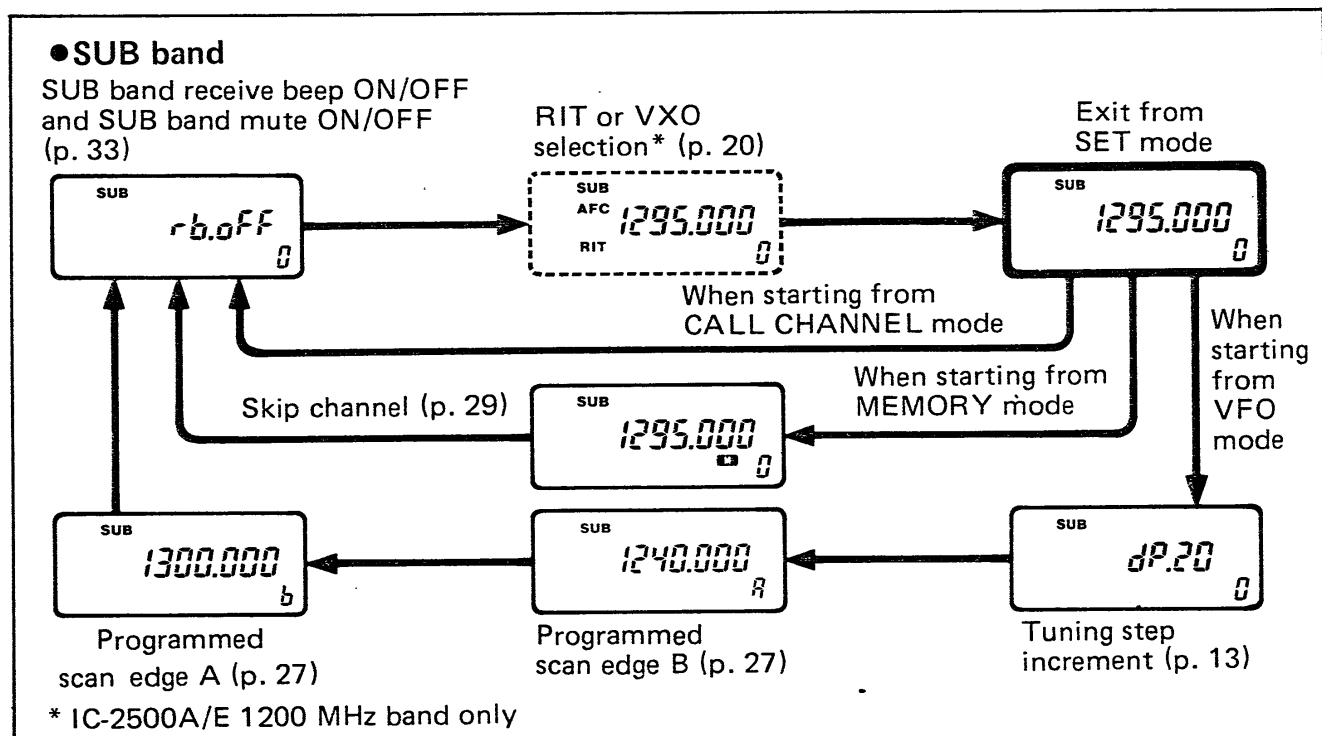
●SUB band

SUB band receive beep ON/OFF and SUB band mute ON/OFF (p. 33)

SUB
rb.oFF
0

RIT or VXO selection* (p. 20)

SUB
AFC
RIT
1295.000
0

Exit from SET mode

SUB
1295.000
0

When starting from CALL CHANNEL mode

When starting from VFO mode

When starting from MEMORY mode

Skip channel (p. 29)

SUB
1295.000
0

SUB
1300.000
b

SUB
1240.000
A

SUB
dP.20
0

Programmed scan edge A (p. 27)

Programmed scan edge B (p. 27)

Tuning step increment (p. 13)

* IC-2500A/E 1200 MHz band only